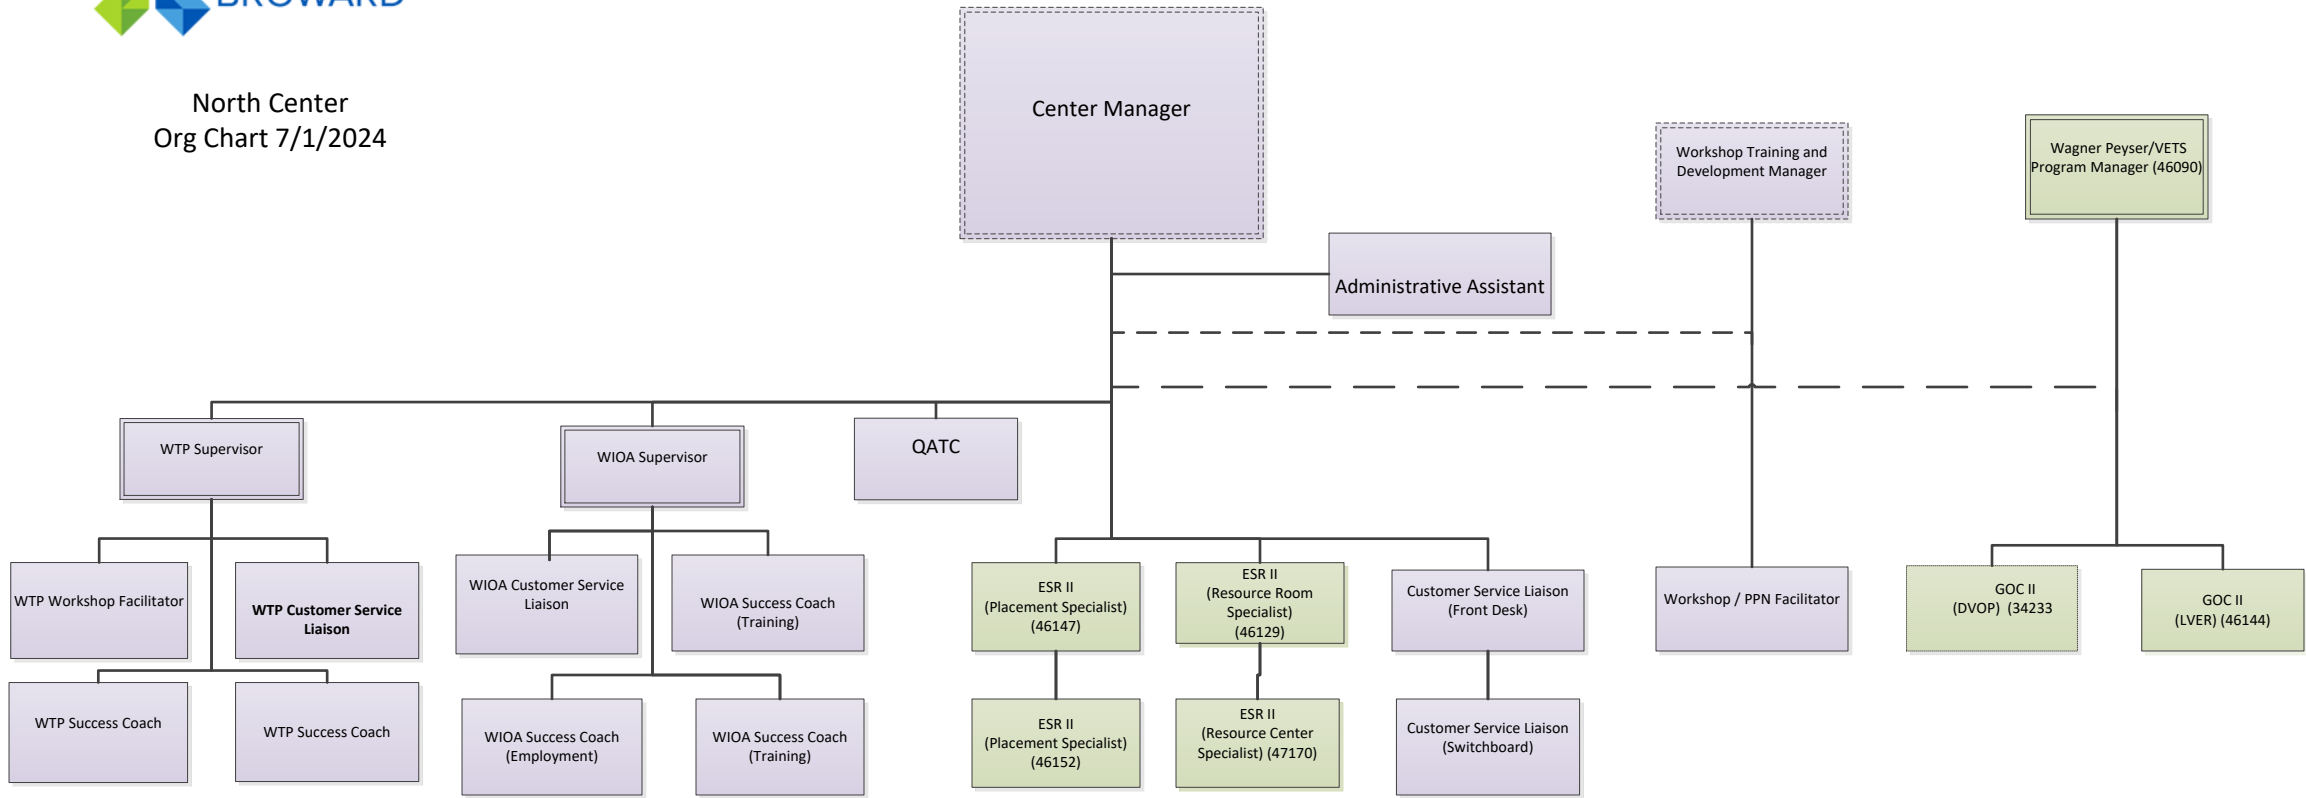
BROWARD

North Center
Org Chart 7/1/2024

Center Manager

Administrative Assistant

Workshop Training and Development Manager

Wagner Peyser/VETS Program Manager (46090)

WTP Supervisor

WIOA Supervisor

QATC

WTP Workshop Facilitator

WTP Customer Service Liaison

WTP Success Coach

WTP Success Coach

WIOA Customer Service Liaison

WIOA Success Coach (Training)

WIOA Success Coach (Employment)

WIOA Success Coach (Training)

ESR II (Placement Specialist) (46147)

ESR II (Resource Room Specialist) (46129)

Customer Service Liaison (Front Desk)

ESR II (Placement Specialist) (46152)

ESR II (Resource Center Specialist) (47170)

Customer Service Liaison (Switchboard)

Workshop / PPN Facilitator

GOC II (DVOP) (34233

GOC II (LVER) (46144)